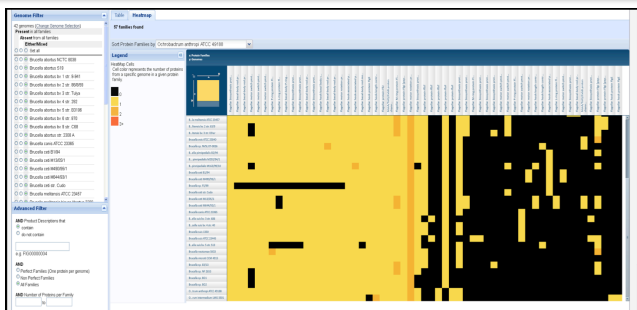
Genome Filter

42 genomes (Change Genome Selection)

Present in all families

Absent from all families

Either/Mixed

Set all

Brucella abortus NCTC 8038

Brucella abortus S19

Brucella abortus bv. 1 str. 9-941

Brucella abortus bv. 2 str. 86/8/59

Brucella abortus bv. 3 str. Tulya

Brucella abortus bv. 4 str. 292

Brucella abortus bv. 5 str. B3196

Brucella abortus bv. 6 str. 870

Brucella abortus bv. 9 str. C68

Brucella abortus str. 2308 A

Brucella canis ATCC 23365

Brucella ceti B1/94

Brucella ceti M13/05/1

Brucella ceti M490/95/1

Brucella ceti M644/93/1

Brucella ceti str. Cudo

Brucella melitensis ATCC 23457

Advanced Filter

AND Product Descriptions that

contain

do not contain

e.g. PGD0000004

AND

Perfect Families (One protein per genome)

Non Perfect Families

All Families

AND Number of Proteins per Family

to

Table | Heatmap

97 families found

Sort Protein Families by Ochrobactrum anthropi ATCC 49188

Legend

Heatmap Cells

Cell color represents the number of proteins from a specific genome in a given protein family.

0

1

2

3

4

5+

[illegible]